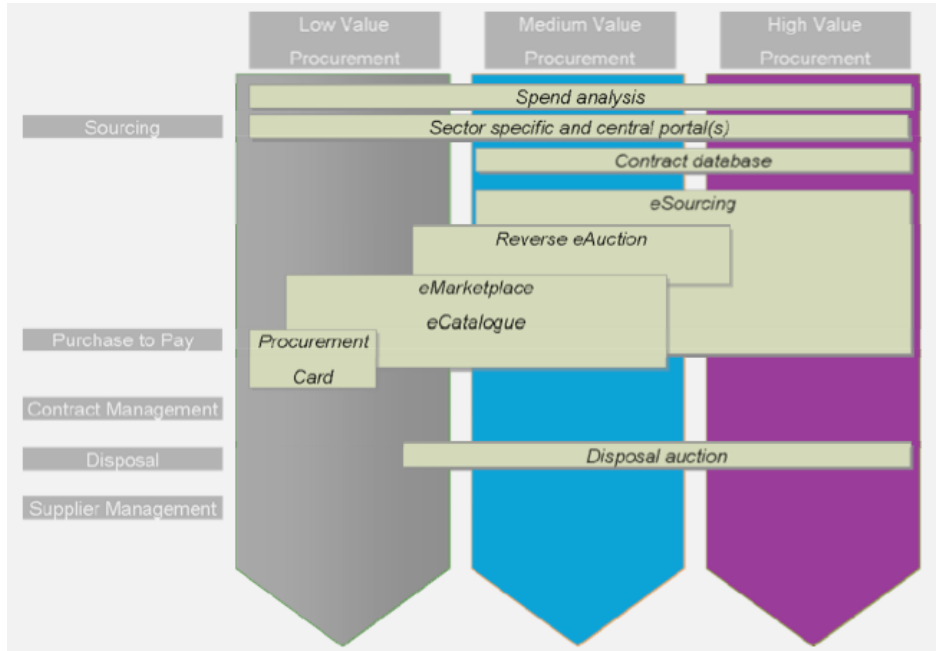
Low Value Procurement

Medium Value Procurement

High Value Procurement

Sourcing

Spend analysis

Sector specific and central portal(s)

Contract database

eSourcing

Reverse eAuction

eMarketplace

eCatalogue

Purchase to Pay

Procurement Card

Contract Management

Disposal

Disposal auction

Supplier Management